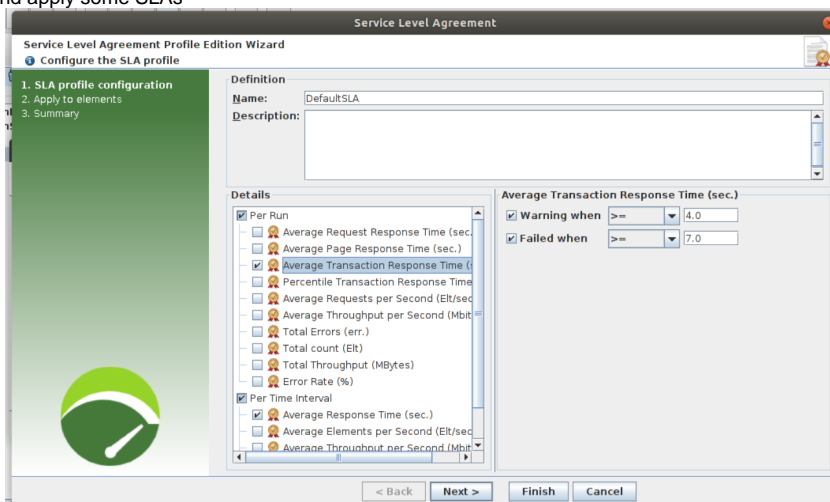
nd apply some SLAs

Service Level Agreement

Service Level Agreement Profile Edition Wizard
Configure the SLA profile

1. SLA profile configuration
2. Apply to elements
3. Summary

Definition
Name: DefaultSLA
Description:

Details
Per Run
Average Request Response Time (sec.
Average Page Response Time (sec.)
Average Transaction Response Time (
Percentile Transaction Response Time
Average Requests per Second (Elt/sec
Average Throughput per Second (Mbit
Total Errors (err.)
Total count (Elt)
Total Throughput (MBytes)
Error Rate (%)
Per Time Interval
Average Response Time (sec.)
Average Elements per Second (Elt/sec
Average Throughput per Second (Mbit

Average Transaction Response Time (sec.)
Warning when >= 4.0
Failed when >= 7.0

< Back Next > Finish Cancel